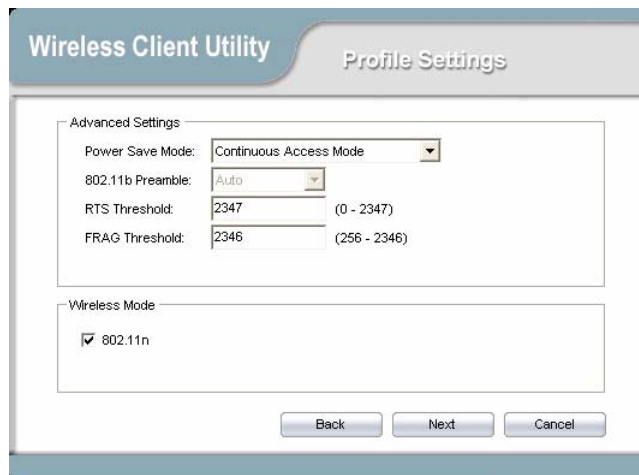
Wireless Client Utility

Profile Settings

Advanced Settings

Power Save Mode: Continuous Access Mode

802.11b Preamble: Auto

RTS Threshold: 2347 (0 - 2347)

FRAG Threshold: 2346 (256 - 2346)

Wireless Mode

☑ 802.11n

Back

Next

Cancel